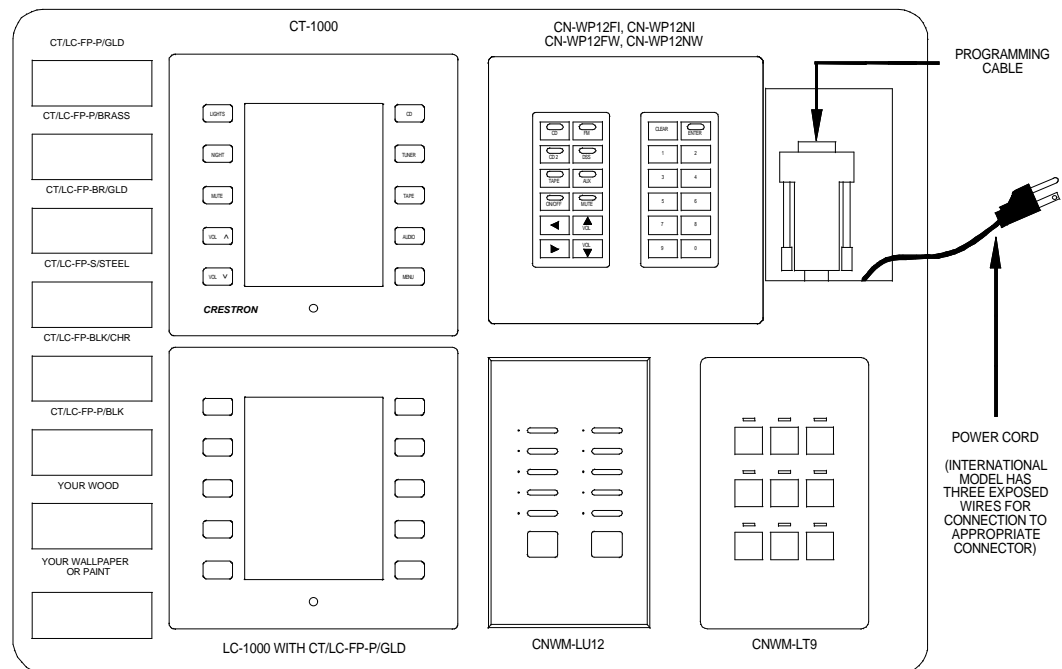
CT/LC-FP-P/GLD

CT/LC-FP-P/BRASS

CT/LC-FP-BR/GLD

CT/LC-FP-S/STEEL

CT/LC-FP-BLK/CHR

CT/LC-FP-P/BLK

YOUR WOOD

YOUR WALLPAPER OR PAINT

CT-1000

LIGHTS
NIGHT
MUTE
VOL ∧
VOL ∨

CD
TUNER
TAPE
AUDIO
MENU

CRESTRON

LC-1000 WITH CT/LC-FP-P/GLD

CN-WP12FI, CN-WP12NI
CN-WP12FW, CN-WP12NW

CD
FM
CD 2
DSS
TAPE
AUX
ON/OFF
MUTE
VOL
VOL

CLEAR
ENTER
1
2
3
4
5
6
7
8
9
0

PROGRAMMING CABLE

POWER CORD

(INTERNATIONAL MODEL HAS THREE EXPOSED WIRES FOR CONNECTION TO APPROPRIATE CONNECTOR)

CNWM-LU12

CNWM-LT9